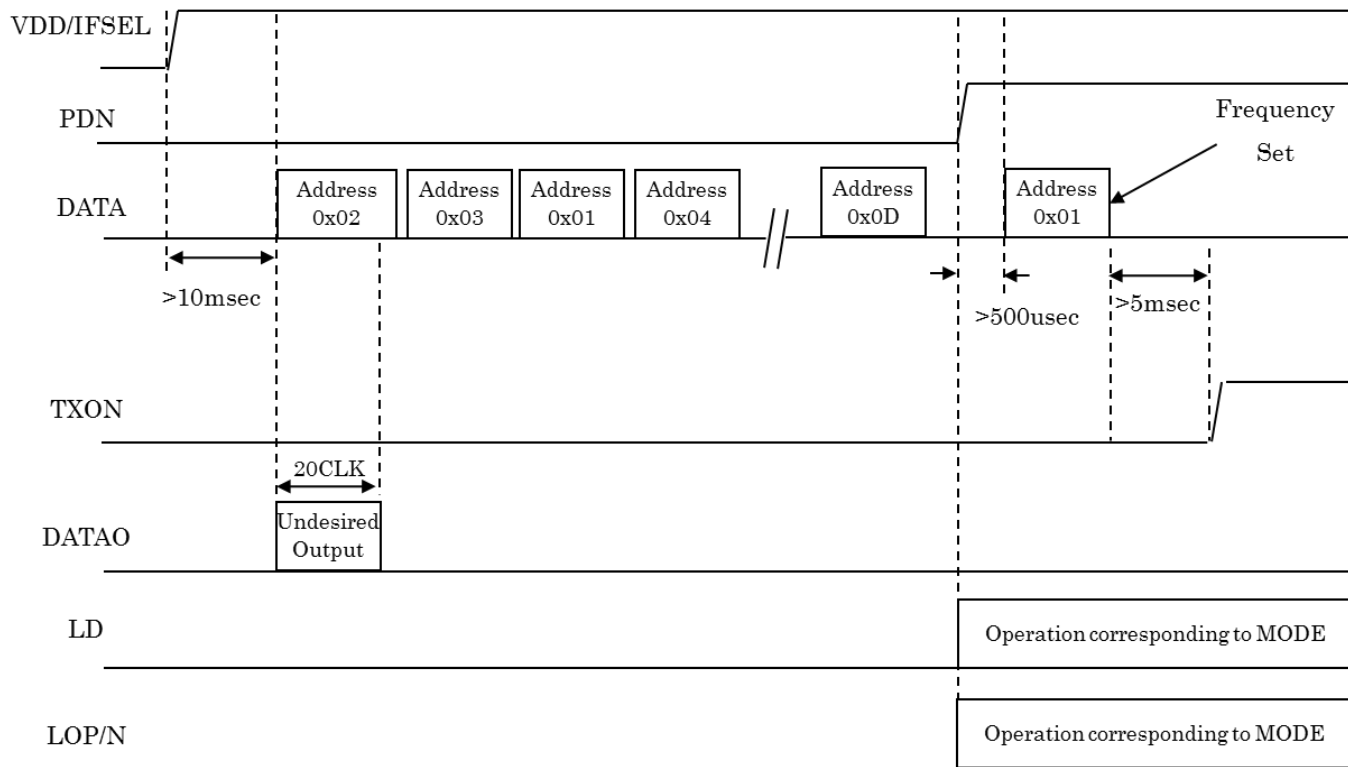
VDD/IFSEL

PDN

Frequency Set

DATA

Address 0x02

Address 0x03

Address 0x01

Address 0x04

Address 0x0D

Address 0x01

>10msec

>500usec

>5msec

TXON

20CLK

DATAO

Undesired Output

LD

Operation corresponding to MODE

LOP/N

Operation corresponding to MODE